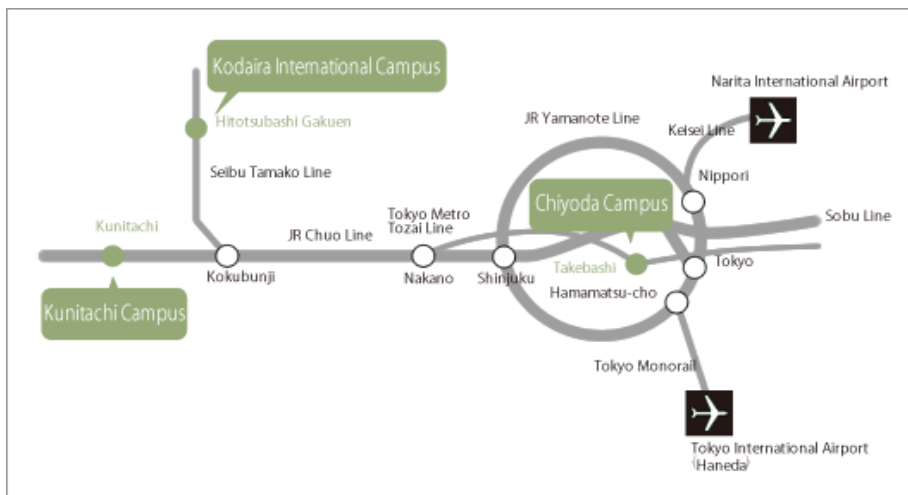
Kodaira International Campus

Hitotsubashi Gakuen

Seibu Tamako Line

Narita International Airport

JR Yamanote Line

Keisei Line

Nippori

Chiyoda Campus

Sobu Line

Kunitachi

JR Chuo Line

Tokyo Metro Tozai Line

Kokubunji

Nakano

Shinjuku

Takebashi

Tokyo

Hamamatsu-cho

Kunitachi Campus

Tokyo Monorail

Tokyo International Airport (Haneda)